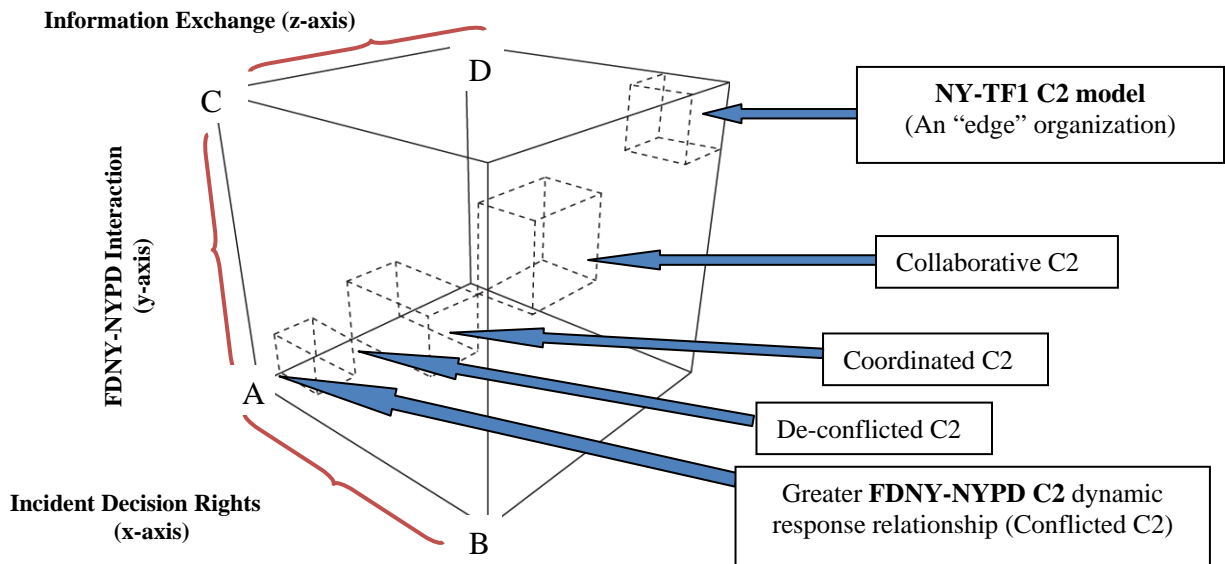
Information Exchange (z-axis)

C

D

NY-TF1 C2 model
(An "edge" organization)

FDNY-NYPD Interaction
(y-axis)

Collaborative C2

Coordinated C2

A

De-conflicted C2

Incident Decision Rights
(x-axis)

B

Greater FDNY-NYPD C2 dynamic response relationship (Conflicted C2)